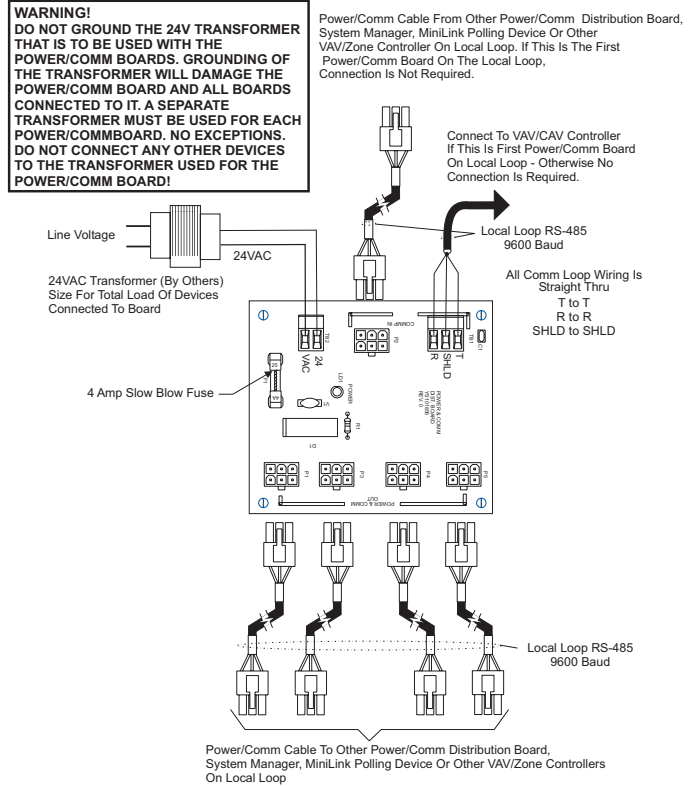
WARNING!
DO NOT GROUND THE 24V TRANSFORMER THAT IS TO BE USED WITH THE POWER/COMM BOARDS. GROUNDING OF THE TRANSFORMER WILL DAMAGE THE POWER/COMM BOARD AND ALL BOARDS CONNECTED TO IT. A SEPARATE TRANSFORMER MUST BE USED FOR EACH POWER/COMMBOARD. NO EXCEPTIONS. DO NOT CONNECT ANY OTHER DEVICES TO THE TRANSFORMER USED FOR THE POWER/COMM BOARD!

Power/Comm Cable From Other Power/Comm Distribution Board, System Manager, MiniLink Polling Device Or Other VAV/Zone Controller On Local Loop. If This Is The First Power/Comm Board On The Local Loop, Connection Is Not Required.

Connect To VAV/CAV Controller If This Is First Power/Comm Board On Local Loop - Otherwise No Connection Is Required.

Line Voltage

24VAC

24VAC Transformer (By Others) Size For Total Load Of Devices Connected To Board

Local Loop RS-485 9600 Baud

All Comm Loop Wiring Is Straight Thru
T to T
R to R
SHLD to SHLD

COMM IN

P2

TB2

24 VAC

TB1

R SHLD T

C1

4 Amp Slow Blow Fuse

LD1 POWER

POWER & COMM DIST. BOARD YS101808 REV. 0

D1

R1

P1 P3 P4 P5

POWER & COMM OUT

Local Loop RS-485 9600 Baud

Power/Comm Cable To Other Power/Comm Distribution Board, System Manager, MiniLink Polling Device Or Other VAV/Zone Controllers On Local Loop